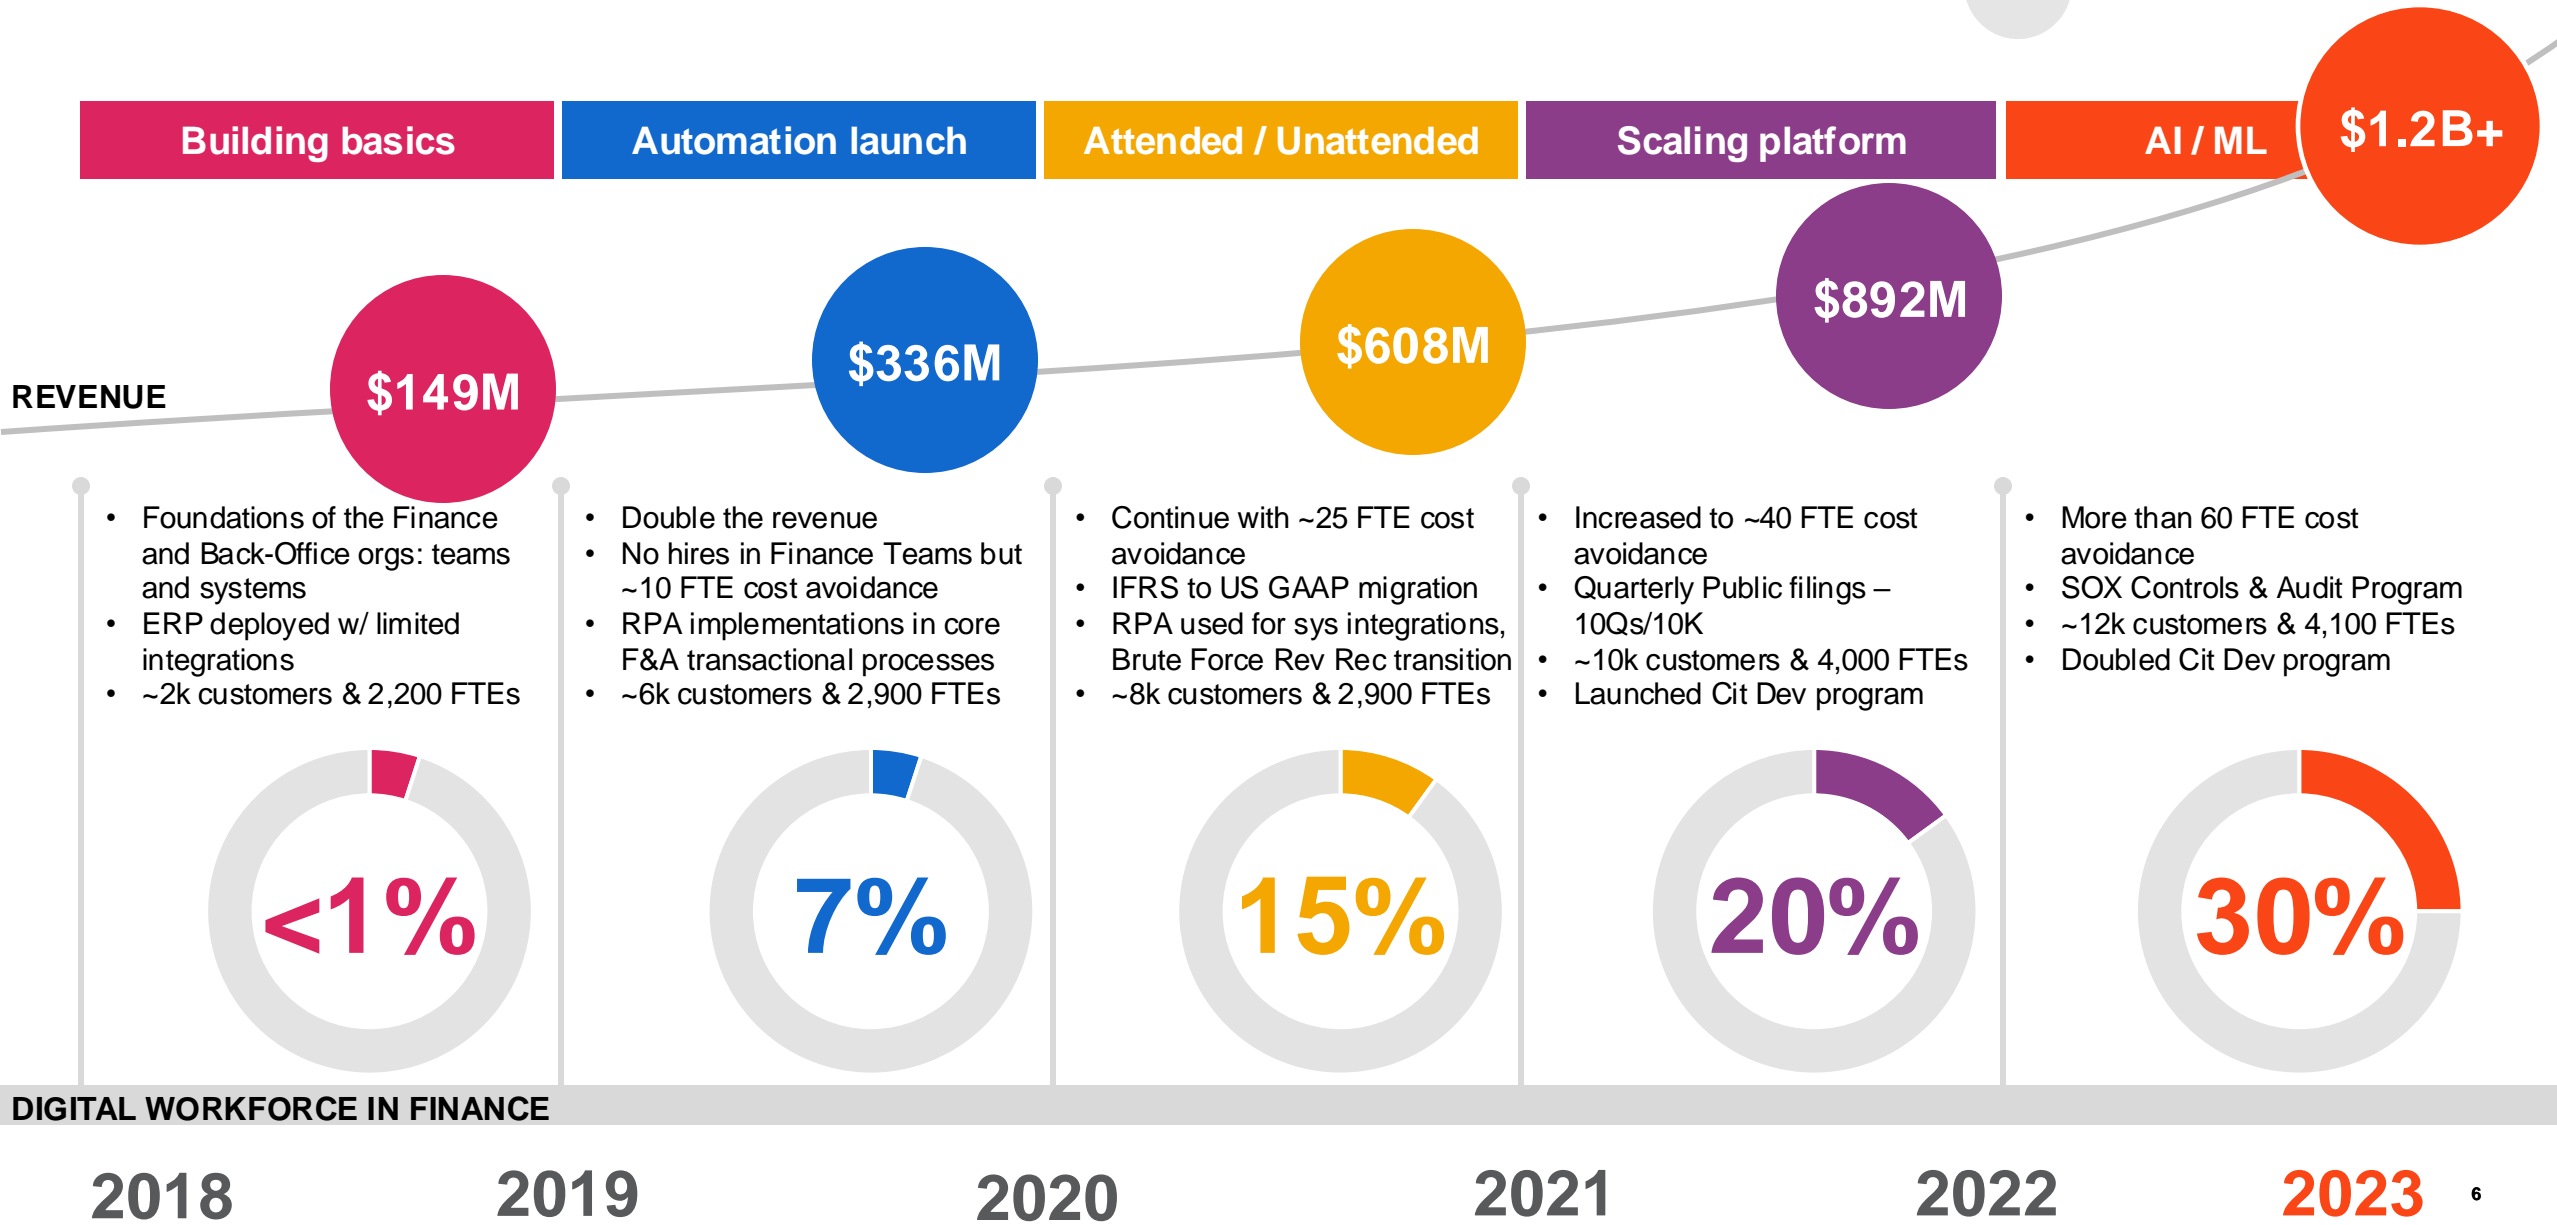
Building basics

Automation launch

Attended / Unattended

Scaling platform

AI / ML

$1.2B+

REVENUE

$149M

$336M

$608M

$892M

- Foundations of the Finance and Back-Office orgs: teams and systems
- ERP deployed w/ limited integrations
- ~2k customers & 2,200 FTEs

- Double the revenue
- No hires in Finance Teams but ~10 FTE cost avoidance
- RPA implementations in core F&A transactional processes
- ~6k customers & 2,900 FTEs

- Continue with ~25 FTE cost avoidance
- IFRS to US GAAP migration
- RPA used for sys integrations, Brute Force Rev Rec transition
- ~8k customers & 2,900 FTEs

- Increased to ~40 FTE cost avoidance
- Quarterly Public filings – 10Qs/10K
- ~10k customers & 4,000 FTEs
- Launched Cit Dev program

- More than 60 FTE cost avoidance
- SOX Controls & Audit Program
- ~12k customers & 4,100 FTEs
- Doubled Cit Dev program

<1%

7%

15%

20%

30%

DIGITAL WORKFORCE IN FINANCE

2018

2019

2020

2021

2022

2023

6